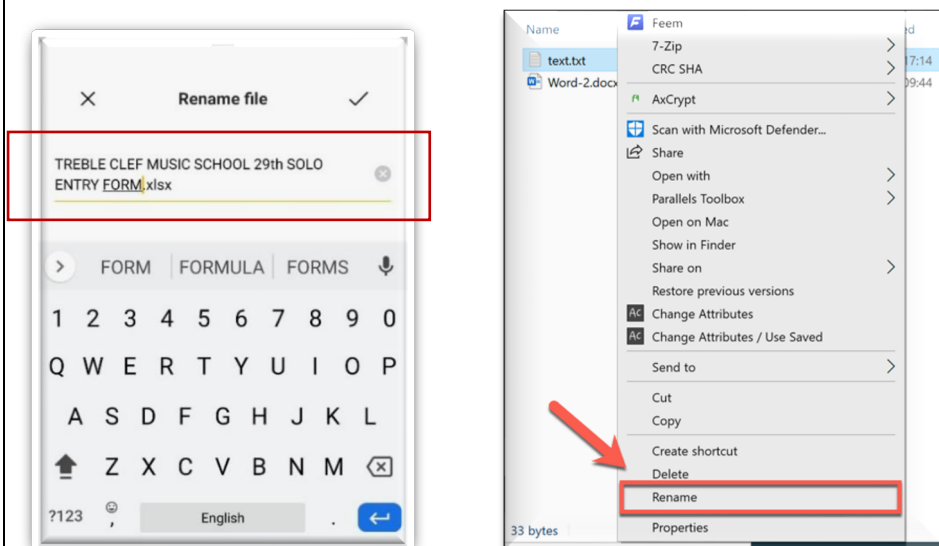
Rename file

TREBLE CLEF MUSIC SCHOOL 29th SOLO ENTRY FORM.xlsx

FORM FORMULA FORMS

1 2 3 4 5 6 7 8 9 0
Q W E R T Y U I O P
A S D F G H J K L
Z X C V B N M
?123 , English .

Name
text.txt
Word-2.docx
ed
17:14
09:44
33 bytes

Feem
7-Zip
CRC SHA
AxCrypt
Scan with Microsoft Defender...
Share
Open with
Parallels Toolbox
Open on Mac
Show in Finder
Share on
Restore previous versions
Change Attributes
Change Attributes / Use Saved
Send to
Cut
Copy
Create shortcut
Delete
Rename
Properties